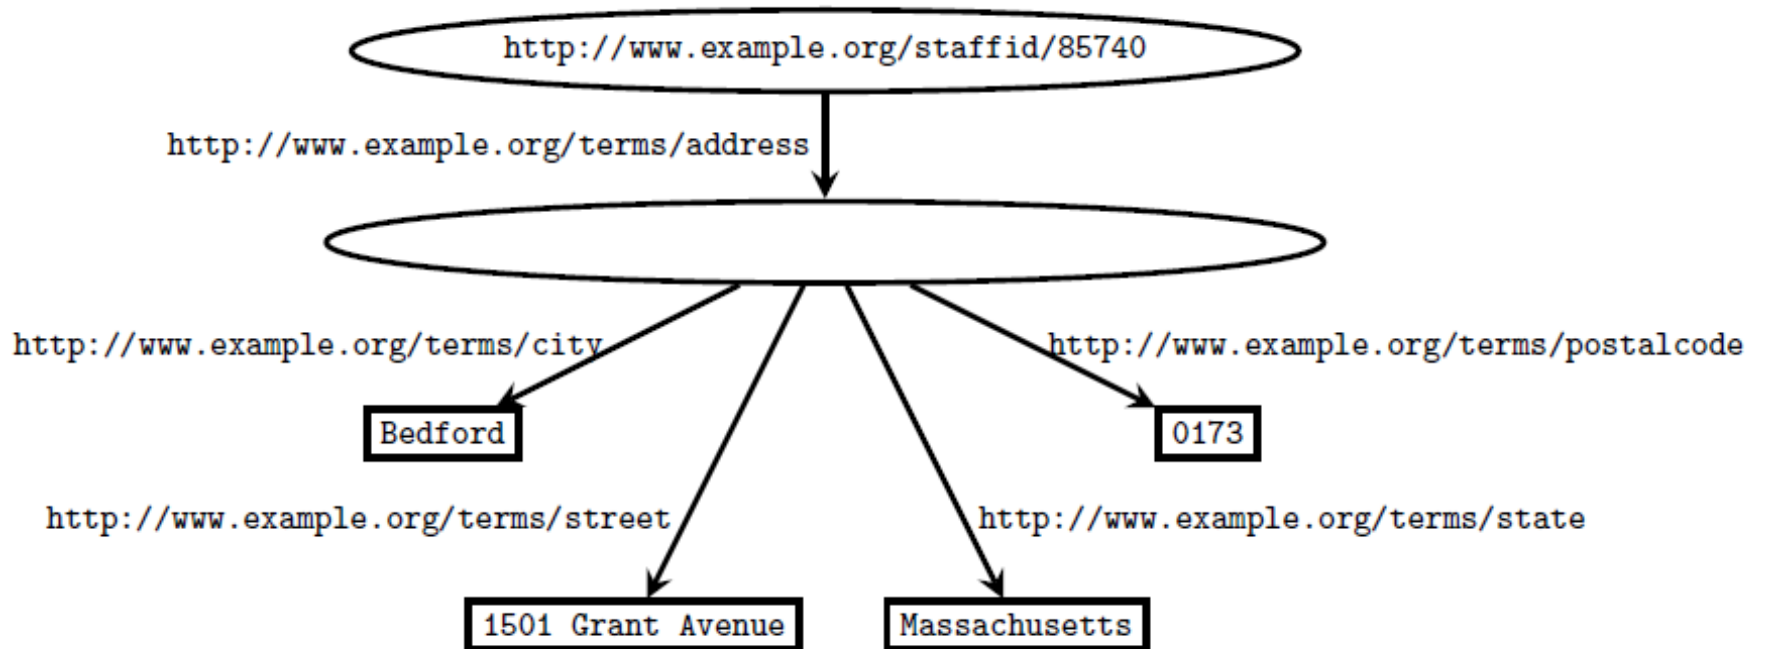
http://www.example.org/staffid/85740

http://www.example.org/terms/address

http://www.example.org/terms/city

http://www.example.org/terms/postalcode

Bedford

0173

http://www.example.org/terms/street

http://www.example.org/terms/state

1501 Grant Avenue

Massachusetts